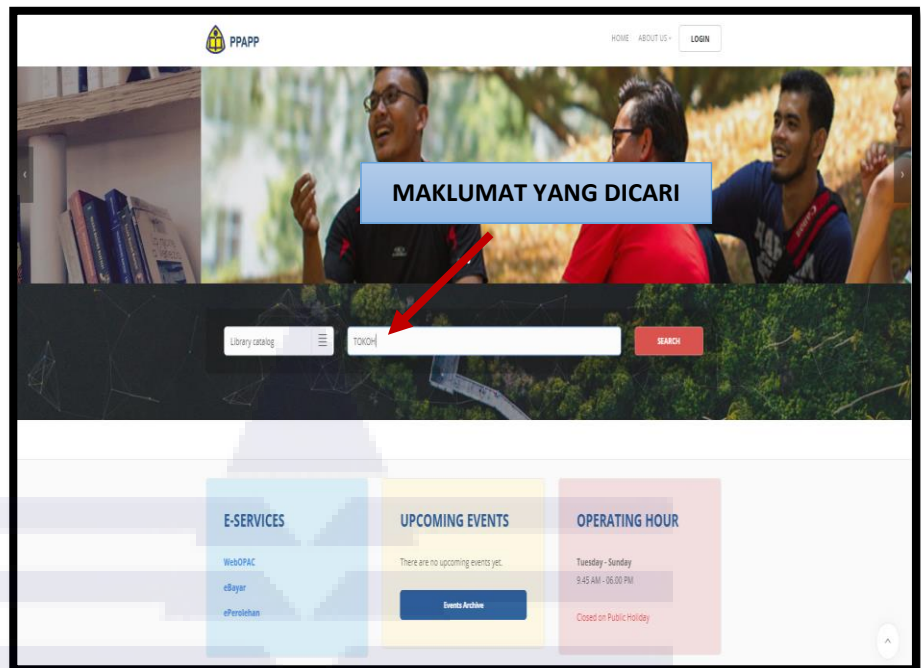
PPAPP

HOME ABOUT US LOGIN

MAKLUMAT YANG DICARI

Library catalog

TOKOH

SEARCH

E-SERVICES

WebOPAC

eBayar

ePerolehan

UPCOMING EVENTS

There are no upcoming events yet.

Events Archive

OPERATING HOUR

Tuesday - Sunday

9.45 AM - 06.00 PM

Closed on Public Holiday